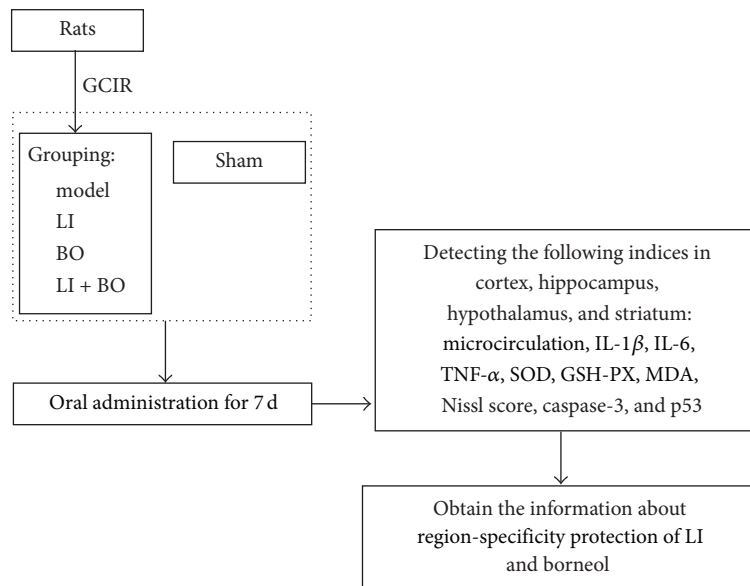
Rats

GCIR

Grouping:
model
LI
BO
LI + BO

Sham

Oral administration for 7 d

Detecting the following indices in cortex, hippocampus, hypothalamus, and striatum: microcirculation, IL-1$\beta$, IL-6, TNF-$\alpha$, SOD, GSH-PX, MDA, Nissl score, caspase-3, and p53

Obtain the information about region-specificity protection of LI and borneol